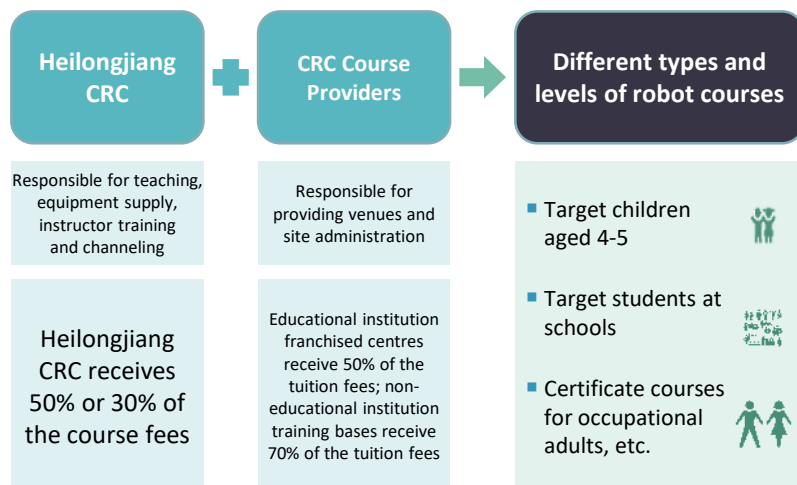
Heilongjiang CRC

CRC Course Providers

Different types and levels of robot courses

Responsible for teaching, equipment supply, instructor training and channeling

Responsible for providing venues and site administration

Target children aged 4-5

Target students at schools

Certificate courses for occupational adults, etc.

Heilongjiang CRC receives 50% or 30% of the course fees

Educational institution franchised centres receive 50% of the tuition fees; non-educational institution training bases receive 70% of the tuition fees